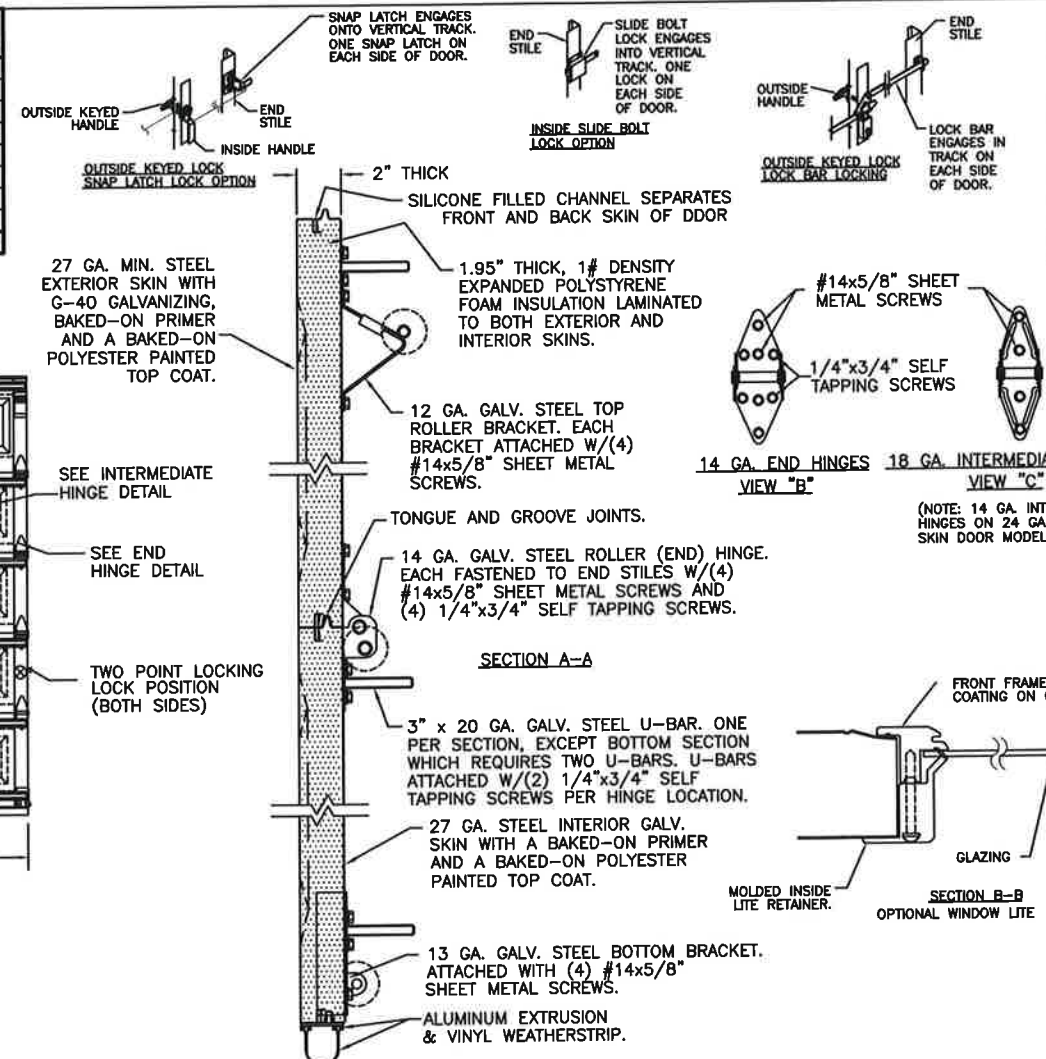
SNAP LATCH ENGAGES ONTO VERTICAL TRACK. ONE SNAP LATCH ON EACH SIDE OF DOOR.

OUTSIDE KEYED HANDLE

END STILE

INSIDE HANDLE

OUTSIDE KEYED LOCK SNAP LATCH LOCK OPTION

END STILE

SLIDE BOLT LOCK ENGAGES INTO VERTICAL TRACK. ONE LOCK ON EACH SIDE OF DOOR.

INSIDE SLIDE BOLT LOCK OPTION

END STILE

OUTSIDE HANDLE

LOCK BAR ENGAGES IN TRACK ON EACH SIDE OF DOOR.

OUTSIDE KEYED LOCK LOCK BAR LOCKING

2" THICK

SILICONE FILLED CHANNEL SEPARATES FRONT AND BACK SKIN OF DDOR

27 GA. MIN. STEEL EXTERIOR SKIN WITH G-40 GALVANIZING, BAKED-ON PRIMER AND A BAKED-ON POLYESTER PAINTED TOP COAT.

1.95" THICK, 1# DENSITY EXPANDED POLYSTYRENE FOAM INSULATION LAMINATED TO BOTH EXTERIOR AND INTERIOR SKINS.

#14x5/8" SHEET METAL SCREWS

1/4"x3/4" SELF TAPPING SCREWS

12 GA. GALV. STEEL TOP ROLLER BRACKET. EACH BRACKET ATTACHED W/(4) #14x5/8" SHEET METAL SCREWS.

SEE INTERMEDIATE HINGE DETAIL

14 GA. END HINGES
VIEW "B"

18 GA. INTERMEDIA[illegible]
VIEW "C"

(NOTE: 14 GA. INT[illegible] HINGES ON 24 GA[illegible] SKIN DOOR MODEL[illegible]

TONGUE AND GROOVE JOINTS.

SEE END HINGE DETAIL

14 GA. GALV. STEEL ROLLER (END) HINGE. EACH FASTENED TO END STILES W/(4) #14x5/8" SHEET METAL SCREWS AND (4) 1/4"x3/4" SELF TAPPING SCREWS.

SECTION A-A

TWO POINT LOCKING LOCK POSITION (BOTH SIDES)

FRONT FRAME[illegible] COATING ON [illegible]

3" x 20 GA. GALV. STEEL U-BAR. ONE PER SECTION, EXCEPT BOTTOM SECTION WHICH REQUIRES TWO U-BARS. U-BARS ATTACHED W/(2) 1/4"x3/4" SELF TAPPING SCREWS PER HINGE LOCATION.

27 GA. STEEL INTERIOR GALV. SKIN WITH A BAKED-ON PRIMER AND A BAKED-ON POLYESTER PAINTED TOP COAT.

GLAZING

MOLDED INSIDE LITE RETAINER.

SECTION B-B
OPTIONAL WINDOW LITE

13 GA. GALV. STEEL BOTTOM BRACKET. ATTACHED WITH (4) #14x5/8" SHEET METAL SCREWS.

ALUMINUM EXTRUSION & VINYL WEATHERSTRIP.